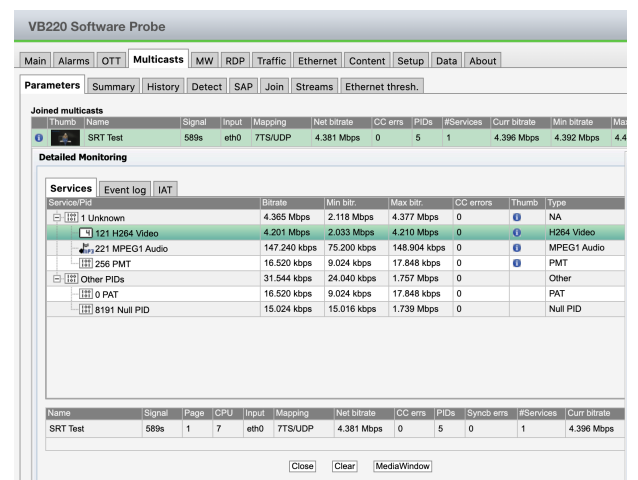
VB220 Software Probe

Main | Alarms | OTT | Multicasts | MW | RDP | Traffic | Ethernet | Content | Setup | Data | About

Parameters | Summary | History | Detect | SAP | Join | Streams | Ethernet thresh.

Joined multicasts

| | Thumb | Name | Signal | Input | Mapping | Net bitrate | CC errs | PIDs | #Services | Curr bitrate | Min bitrate | Ma |
|---|---|---|---|---|---|---|---|---|---|---|---|---|
| i | | SRT Test | 589s | eth0 | 7TS/UDP | 4.381 Mbps | 0 | 5 | 1 | 4.396 Mbps | 4.392 Mbps | 4.4 |

Detailed Monitoring

Services | Event log | IAT

| Service/Pid | Bitrate | Min bitr. | Max bitr. | CC errors | Thumb | Type |
|---|---|---|---|---|---|---|
| 1 Unknown | 4.365 Mbps | 2.118 Mbps | 4.377 Mbps | 0 | i | NA |
| 121 H264 Video | 4.201 Mbps | 2.033 Mbps | 4.210 Mbps | 0 | i | H264 Video |
| 221 MPEG1 Audio | 147.240 kbps | 75.200 kbps | 148.904 kbps | 0 | i | MPEG1 Audio |
| 256 PMT | 16.520 kbps | 9.024 kbps | 17.848 kbps | 0 | i | PMT |
| Other PIDs | 31.544 kbps | 24.040 kbps | 1.757 Mbps | 0 | | Other |
| 0 PAT | 16.520 kbps | 9.024 kbps | 17.848 kbps | 0 | | PAT |
| 8191 Null PID | 15.024 kbps | 15.016 kbps | 1.739 Mbps | 0 | | Null PID |

| Name | Signal | Page | CPU | Input | Mapping | Net bitrate | CC errs | PIDs | Syncb errs | #Services | Curr bitrate |
|---|---|---|---|---|---|---|---|---|---|---|---|
| SRT Test | 589s | 1 | 7 | eth0 | 7TS/UDP | 4.381 Mbps | 0 | 5 | 0 | 1 | 4.396 Mbps |

Close | Clear | MediaWindow